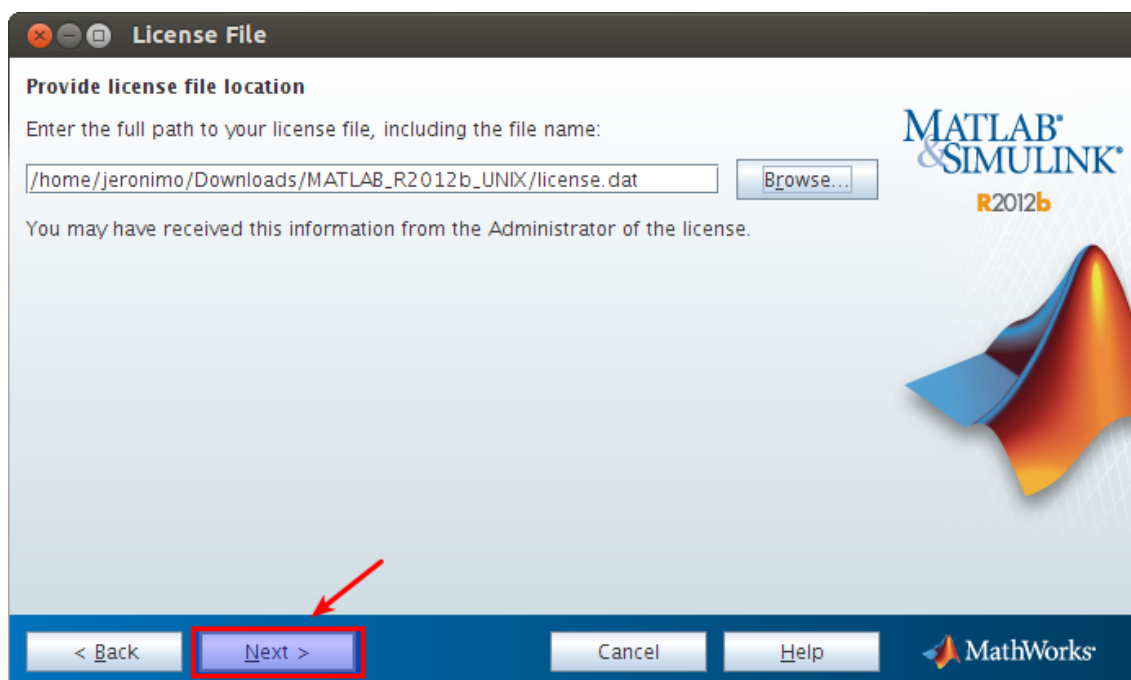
License File

Provide license file location

Enter the full path to your license file, including the file name:

/home/jeronimo/Downloads/MATLAB_R2012b_UNIX/license.dat

Browse...

You may have received this information from the Administrator of the license.

MATLAB® & SIMULINK®
R2012b

< Back
Next >
Cancel
Help
MathWorks®